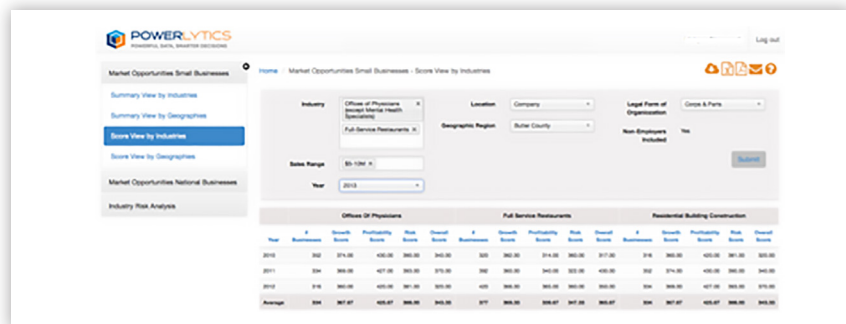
POWERLYTICS
POWERFUL DATA. SMARTER DECISIONS

Log out

Market Opportunities Small Businesses
Summary View by Industries
Summary View by Geographies
Score View by Industries
Score View by Geographies
Market Opportunities National Businesses
Industry Risk Analysis

Home / Market Opportunities Small Businesses - Score View by Industries

Industry: Offices of Physicians (except Mental Health Specialists) ×, Full-Service Restaurants ×
Location: Company
Geographic Region: Butler County
Legal Form of Organization: Corps & Parts
Non-Employers Included: Yes
Sales Range: $5-10M ×
Year: 2013
Submit

| | Offices Of Physicians | | | | | Full Service Restaurants | | | | | Residential Building Construction | | | | |
|---|---|---|---|---|---|---|---|---|---|---|---|---|---|---|---|
| Year | # Businesses | Growth Score | Profitability Score | Risk Score | Overall Score | # Businesses | Growth Score | Profitability Score | Risk Score | Overall Score | # Businesses | Growth Score | Profitability Score | Risk Score | Overall Score |
| 2010 | 392 | 374.00 | 430.00 | 360.00 | 343.00 | 320 | 362.00 | 314.00 | 360.00 | 317.00 | 316 | 360.00 | 420.00 | 381.00 | 320.00 |
| 2011 | 334 | 369.00 | 427.00 | 393.00 | 343.00 | 334 | 369.00 | 340.00 | 365.00 | 343.00 | 334 | 369.00 | 425.00 | 360.00 | 343.00 |
| 2012 | 316 | 360.00 | 420.00 | 381.00 | 320.00 | 392 | 374.00 | 360.00 | 360.00 | 343.00 | 392 | 374.00 | 430.00 | 360.00 | 343.00 |
| Average | 334 | 367.67 | 425.67 | 378.00 | 335.33 | 377 | 368.33 | 338.67 | 347.33 | 365.67 | 334 | 367.67 | 425.67 | 368.00 | 335.33 |